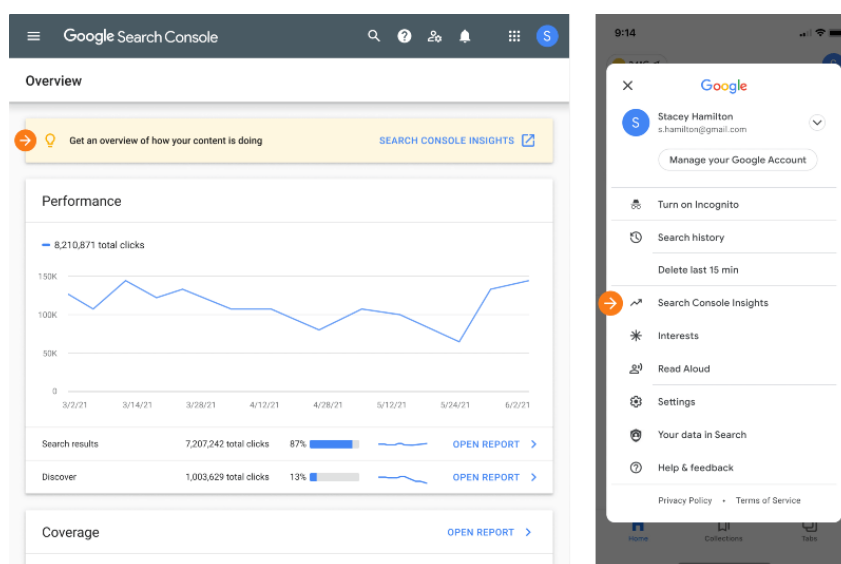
Google Search Console

S

Overview

Get an overview of how your content is doing

SEARCH CONSOLE INSIGHTS

Performance

8,210,871 total clicks

150K

100K

50K

0

3/2/21 3/14/21 3/28/21 4/12/21 4/28/21 5/12/21 5/24/21 6/2/21

| | | | |
|---|---|---|---|
| Search results | 7,207,242 total clicks | 87% | OPEN REPORT |
| Discover | 1,003,629 total clicks | 13% | OPEN REPORT |

Coverage

OPEN REPORT

9:14

Google

S

Stacey Hamilton
s.hamilton@gmail.com

Manage your Google Account

Turn on Incognito

Search history

Delete last 15 min

Search Console Insights

Interests

Read Aloud

Settings

Your data in Search

Help & feedback

Privacy Policy • Terms of Service

Home Collections Tabs